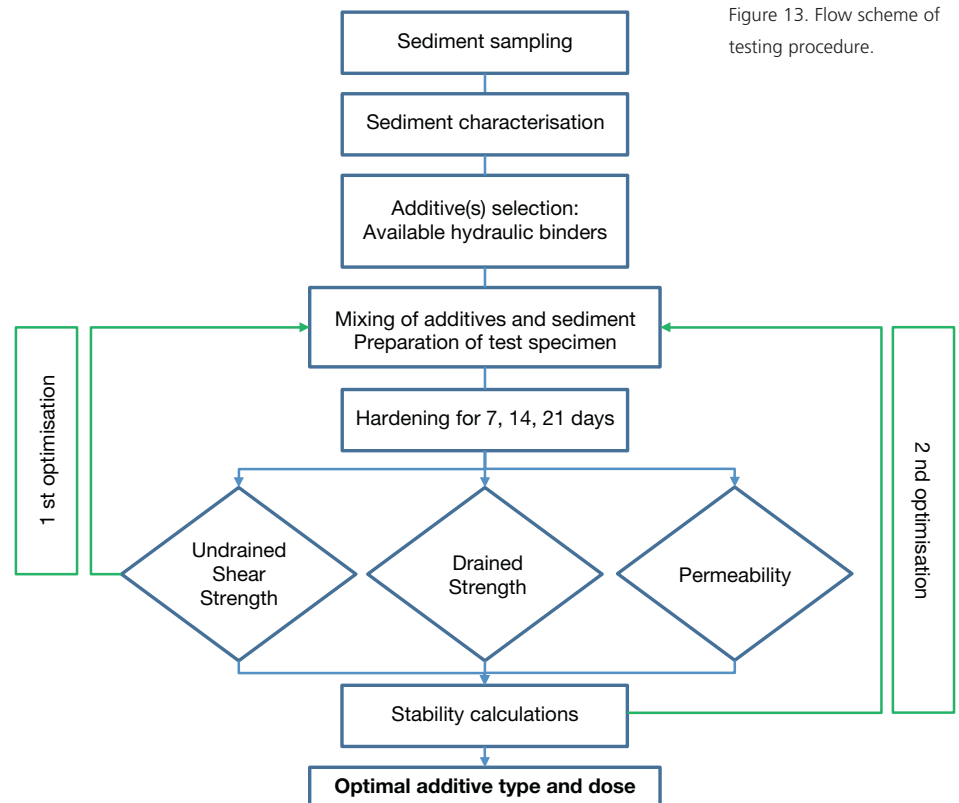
Figure 13. Flow scheme of testing procedure.

Sediment sampling

Sediment characterisation

Additive(s) selection: Available hydraulic binders

Mixing of additives and sediment Preparation of test specimen

1 st optimisation

Hardening for 7, 14, 21 days

2 nd optimisation

Undrained Shear Strength

Drained Strength

Permeability

Stability calculations

**Optimal additive type and dose**